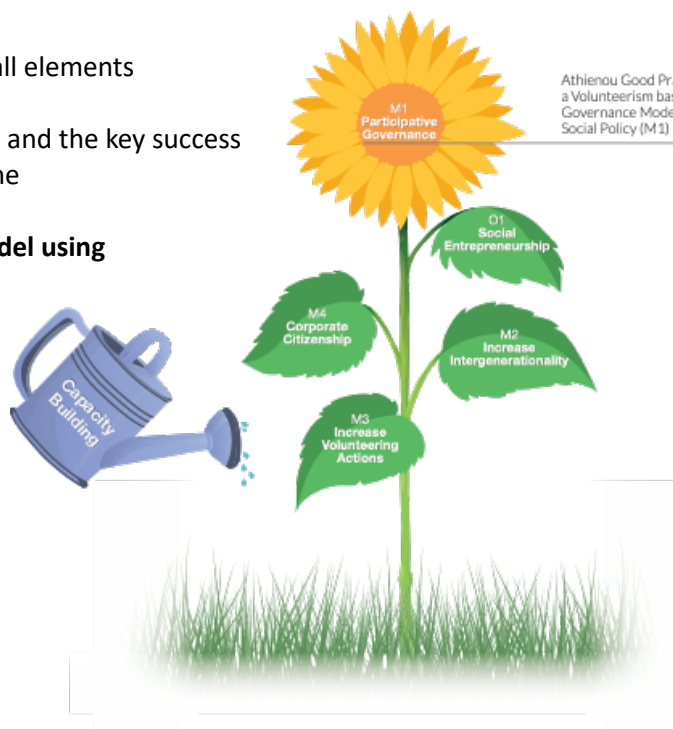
all elements

and the key success
he

del using

M1
Participative
Governance

Athienou Good Pra
a Volunteerism bas
Governance Mode
Social Policy (M1)

O1
Social
Entrepreneurship

M4
Corporate
Citizenship

M2
Increase
Intergenerationality

M3
Increase
Volunteering
Actions

Capacity
Building